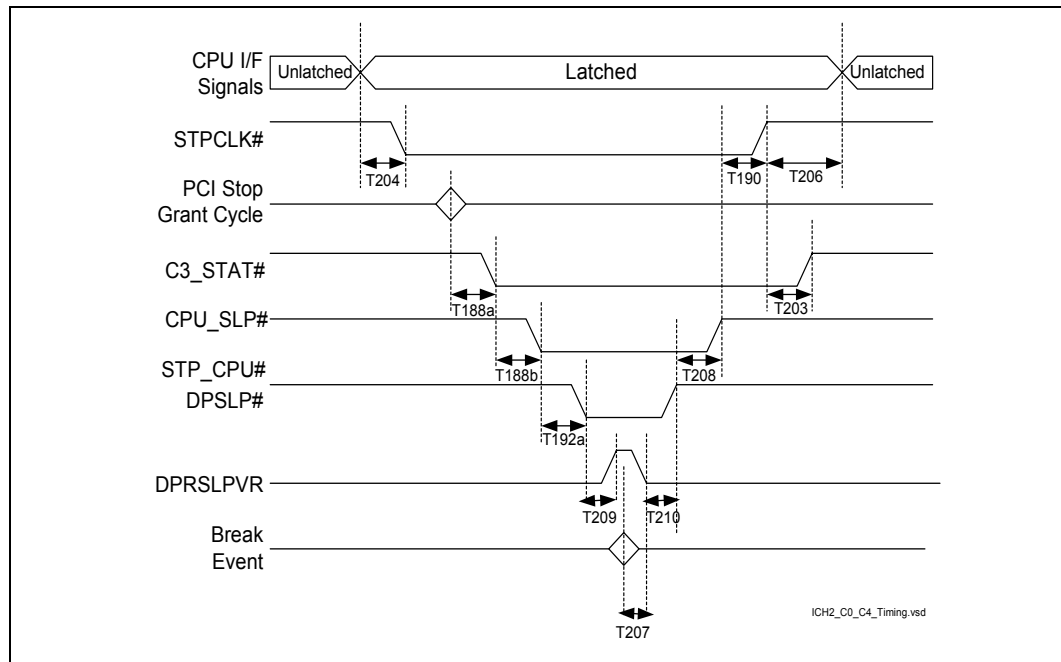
CPU I/F Signals
Unlatched
Latched
Unlatched
STPCLK#
T204
T190
T206
PCI Stop Grant Cycle
C3_STAT#
T188a
T203
CPU_SLP#
T188b
T208
STP_CPU#
DPSLP#
T192a
DPRSLPVR
T209
T210
Break Event
T207
ICH2_C0_C4_Timing.vsd